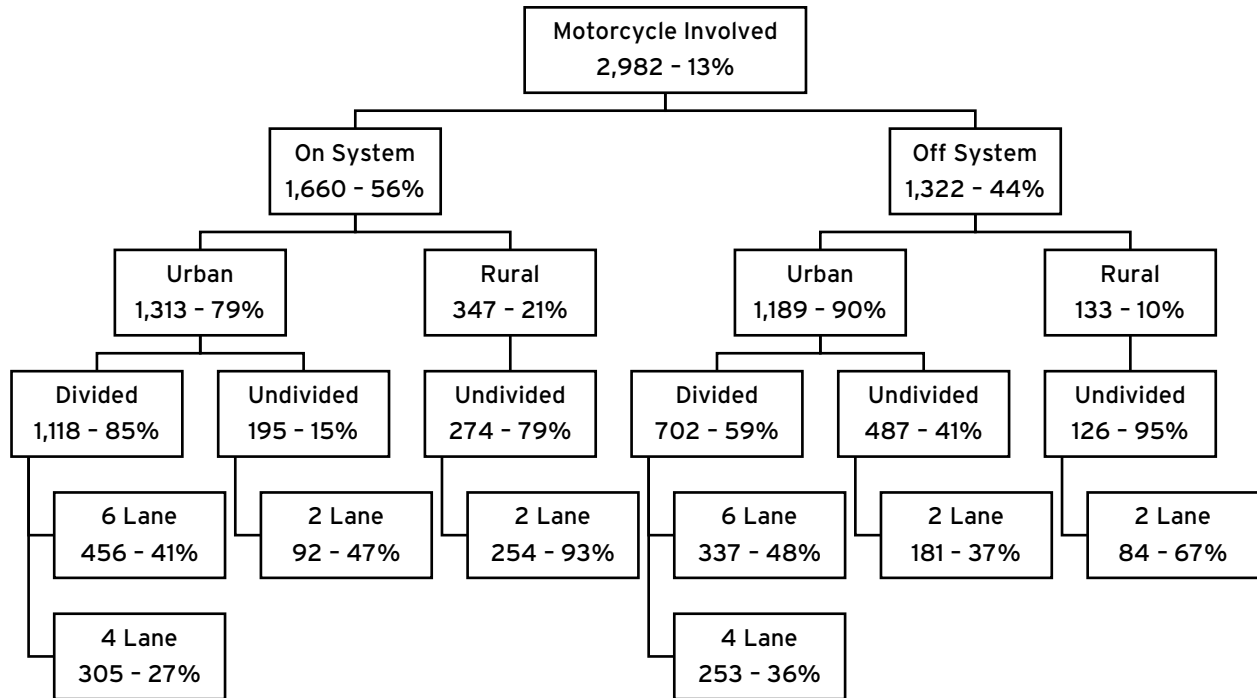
Motorcycle Involved
2,982 – 13%

On System
1,660 – 56%

Off System
1,322 – 44%

Urban
1,313 – 79%

Rural
347 – 21%

Urban
1,189 – 90%

Rural
133 – 10%

Divided
1,118 – 85%

Undivided
195 – 15%

Undivided
274 – 79%

Divided
702 – 59%

Undivided
487 – 41%

Undivided
126 – 95%

6 Lane
456 – 41%

2 Lane
92 – 47%

2 Lane
254 – 93%

6 Lane
337 – 48%

2 Lane
181 – 37%

2 Lane
84 – 67%

4 Lane
305 – 27%

4 Lane
253 – 36%